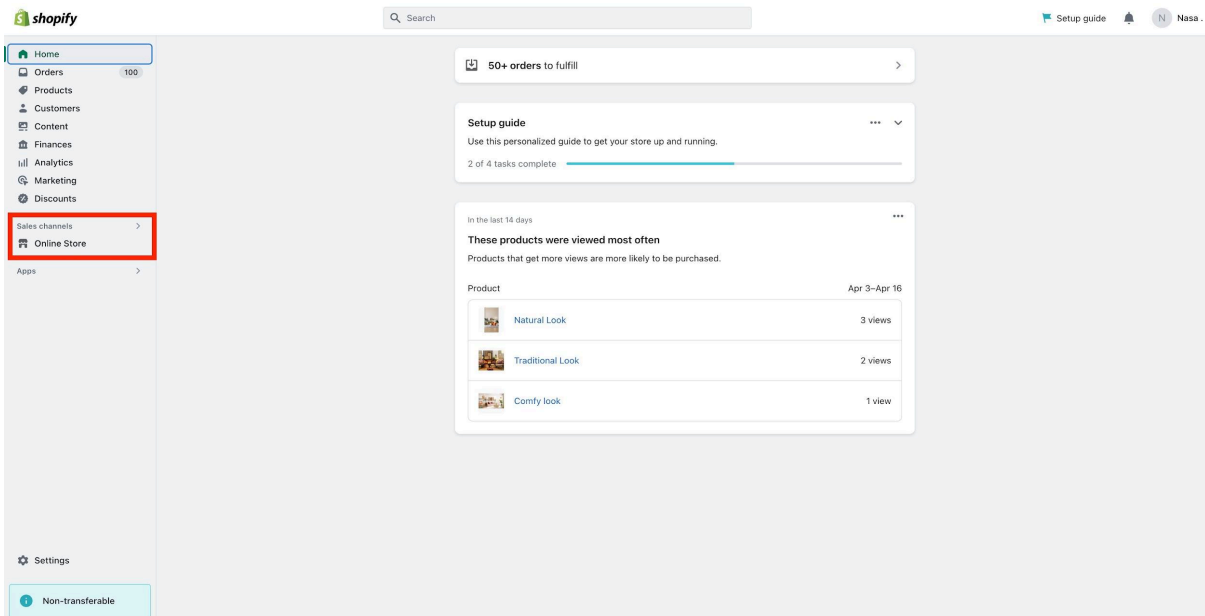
shopify

Search

Setup guide

N Nasa .

Home
Orders 100
Products
Customers
Content
Finances
Analytics
Marketing
Discounts

Sales channels >
Online Store

Apps >

Settings

Non-transferable

50+ orders to fulfill >

Setup guide ...
Use this personalized guide to get your store up and running.
2 of 4 tasks complete

In the last 14 days ...
These products were viewed most often
Products that get more views are more likely to be purchased.

| Product | Apr 3–Apr 16 |
|---|---|
| Natural Look | 3 views |
| Traditional Look | 2 views |
| Comfy look | 1 view |